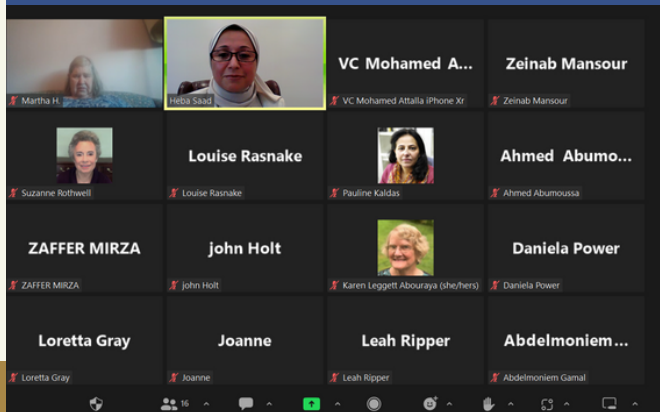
Martha H.

Heba Saad

VC Mohamed A...
VC Mohamed Attalla iPhone Xr

Zeinab Mansour
Zeinab Mansour

Suzanne Rothwell

Louise Rasnake
Louise Rasnake

Pauline Kaldas

Ahmed Abumo...
Ahmed Abumoussa

ZAFFER MIRZA
ZAFFER MIRZA

john Holt
john Holt

Karen Leggett Abouraya (she/hers)

Daniela Power
Daniela Power

Loretta Gray
Loretta Gray

Joanne
Joanne

Leah Ripper
Leah Ripper

Abdelmoniem...
Abdelmoniem Gamal

16